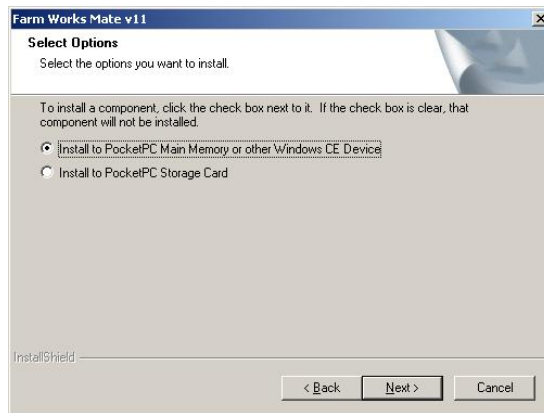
Farm Works Mate v11

Select Options

Select the options you want to install.

To install a component, click the check box next to it. If the check box is clear, that component will not be installed.

Install to PocketPC Main Memory or other Windows CE Device

Install to PocketPC Storage Card

InstallShield

< Back

Next >

Cancel